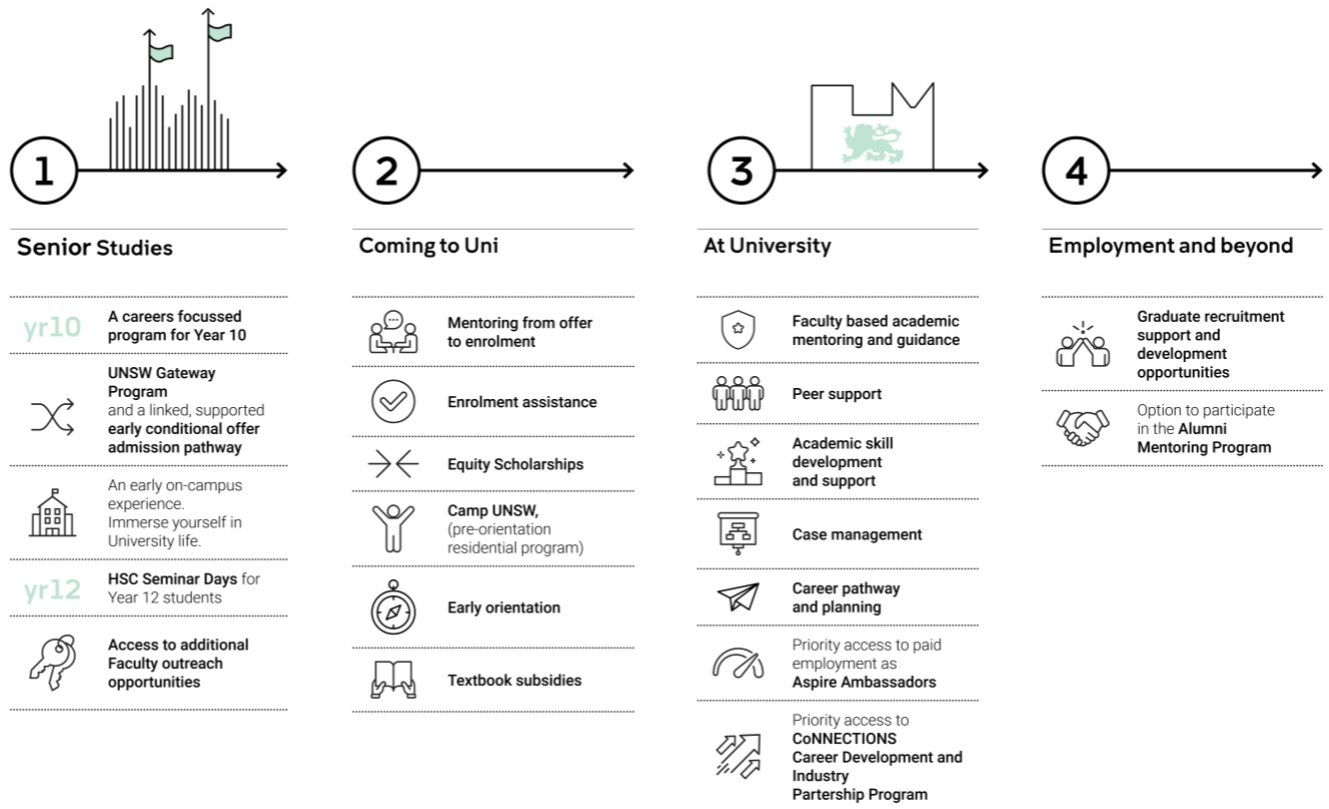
1

Senior Studies

yr10 A careers focussed program for Year 10

UNSW Gateway Program and a linked, supported early conditional offer admission pathway

An early on-campus experience. Immerse yourself in University life.

yr12 HSC Seminar Days for Year 12 students

Access to additional Faculty outreach opportunities

2

Coming to Uni

Mentoring from offer to enrolment

Enrolment assistance

Equity Scholarships

Camp UNSW, (pre-orientation residential program)

Early orientation

Textbook subsidies

3

At University

Faculty based academic mentoring and guidance

Peer support

Academic skill development and support

Case management

Career pathway and planning

Priority access to paid employment as Aspire Ambassadors

Priority access to CoNNECTIONS Career Development and Industry Partership Program

4

Employment and beyond

Graduate recruitment support and development opportunities

Option to participate in the Alumni Mentoring Program